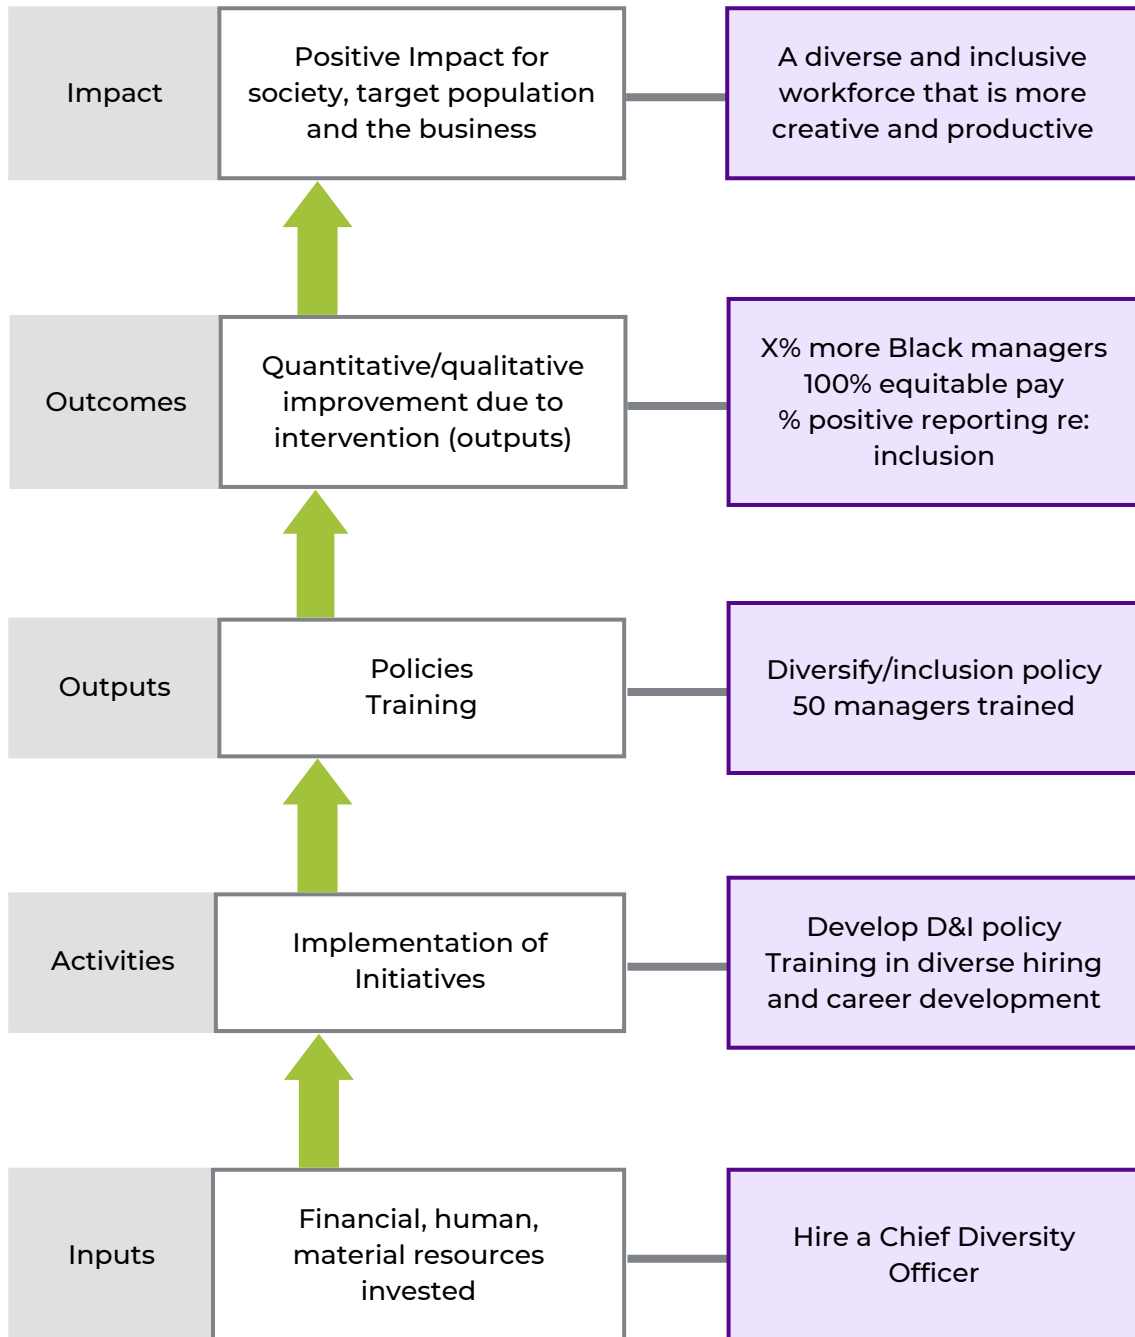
Impact

Positive Impact for society, target population and the business

A diverse and inclusive workforce that is more creative and productive

Outcomes

Quantitative/qualitative improvement due to intervention (outputs)

X% more Black managers
100% equitable pay
% positive reporting re: inclusion

Outputs

Policies
Training

Diversify/inclusion policy
50 managers trained

Activities

Implementation of Initiatives

Develop D&I policy
Training in diverse hiring and career development

Inputs

Financial, human, material resources invested

Hire a Chief Diversity Officer